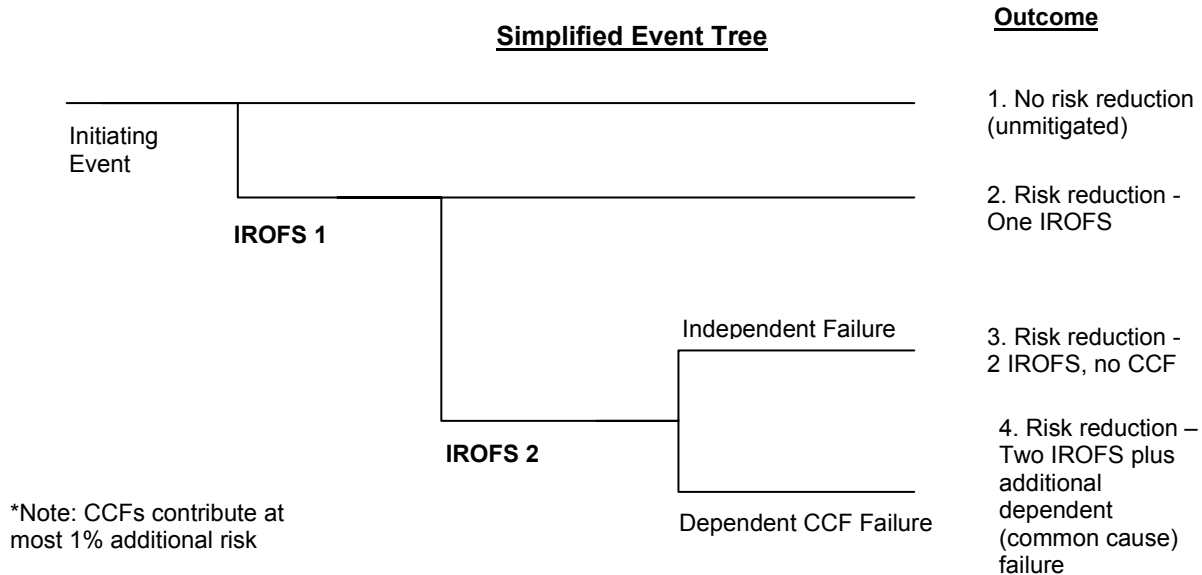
Simplified Event Tree

Outcome

Initiating Event

1. No risk reduction (unmitigated)

2. Risk reduction - One IROFS

IROFS 1

Independent Failure

3. Risk reduction - 2 IROFS, no CCF

IROFS 2

4. Risk reduction – Two IROFS plus additional dependent (common cause) failure

*Note: CCFs contribute at most 1% additional risk

Dependent CCF Failure